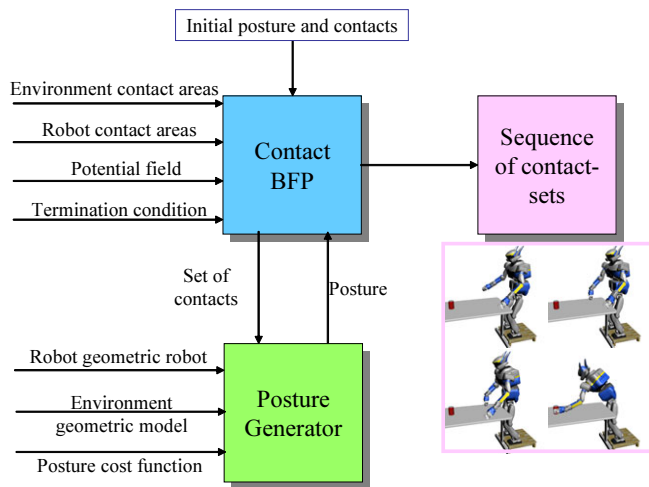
Initial posture and contacts

Environment contact areas

Robot contact areas

Potential field

Termination condition

Contact BFP

Sequence of contact-sets

Set of contacts

Posture

Robot geometric robot

Environment geometric model

Posture cost function

Posture Generator